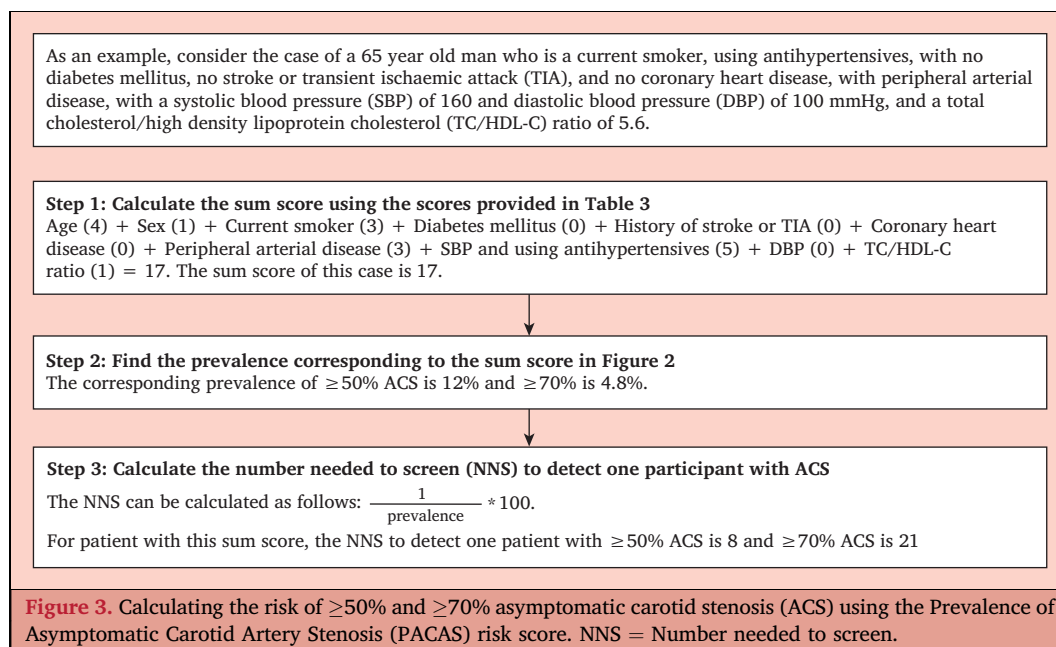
As an example, consider the case of a 65 year old man who is a current smoker, using antihypertensives, with no diabetes mellitus, no stroke or transient ischaemic attack (TIA), and no coronary heart disease, with peripheral arterial disease, with a systolic blood pressure (SBP) of 160 and diastolic blood pressure (DBP) of 100 mmHg, and a total cholesterol/high density lipoprotein cholesterol (TC/HDL-C) ratio of 5.6.

**Step 1: Calculate the sum score using the scores provided in Table 3**
Age (4) + Sex (1) + Current smoker (3) + Diabetes mellitus (0) + History of stroke or TIA (0) + Coronary heart disease (0) + Peripheral arterial disease (3) + SBP and using antihypertensives (5) + DBP (0) + TC/HDL-C ratio (1) = 17. The sum score of this case is 17.

**Step 2: Find the prevalence corresponding to the sum score in Figure 2**
The corresponding prevalence of $\geq$50% ACS is 12% and $\geq$70% is 4.8%.

**Step 3: Calculate the number needed to screen (NNS) to detect one participant with ACS**
The NNS can be calculated as follows: $\frac{1}{\text{prevalence}} * 100$.
For patient with this sum score, the NNS to detect one patient with $\geq$50% ACS is 8 and $\geq$70% ACS is 21

Figure 3. Calculating the risk of $\geq$50% and $\geq$70% asymptomatic carotid stenosis (ACS) using the Prevalence of Asymptomatic Carotid Artery Stenosis (PACAS) risk score. NNS = Number needed to screen.